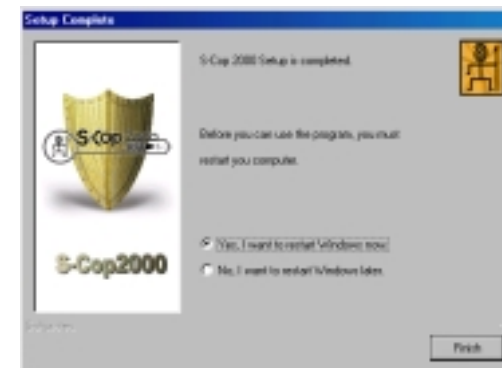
Setup Complete

S-Cop

S-Cop2000

S-Cop 2000 Setup is completed.

Before you can use the program, you must restart you computer.

Yes, I want to restart Windows now.

No, I want to restart Windows later.

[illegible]

Finish